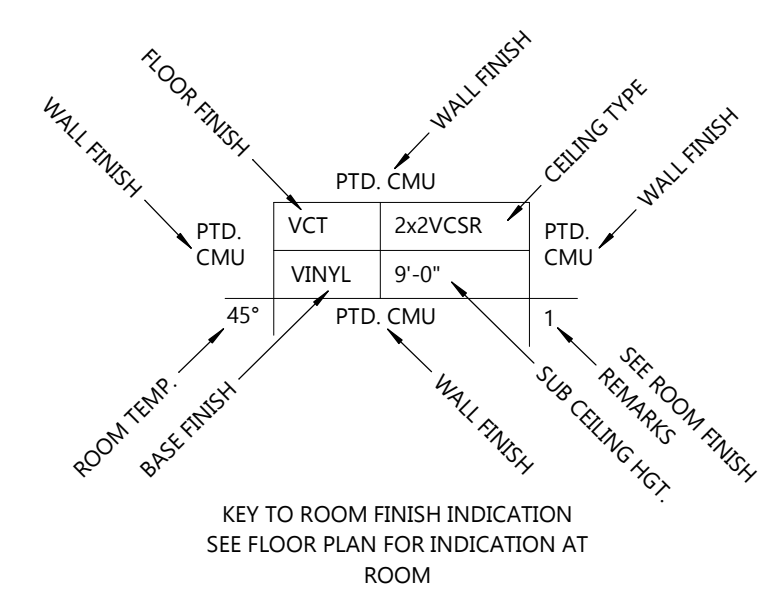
FLOOR FINISH

WALL FINISH

WALL FINISH

CEILING TYPE

WALL FINISH

PTD. CMU

PTD. CMU

| VCT | 2x2VCSR |
|---|---|
| VINYL | 9'-0" |

PTD. CMU

45°

PTD. CMU

1

ROOM TEMP.

BASE FINISH

WALL FINISH

SUB CEILING HGT.

SEE ROOM FINISH REMARKS

KEY TO ROOM FINISH INDICATION
SEE FLOOR PLAN FOR INDICATION AT ROOM